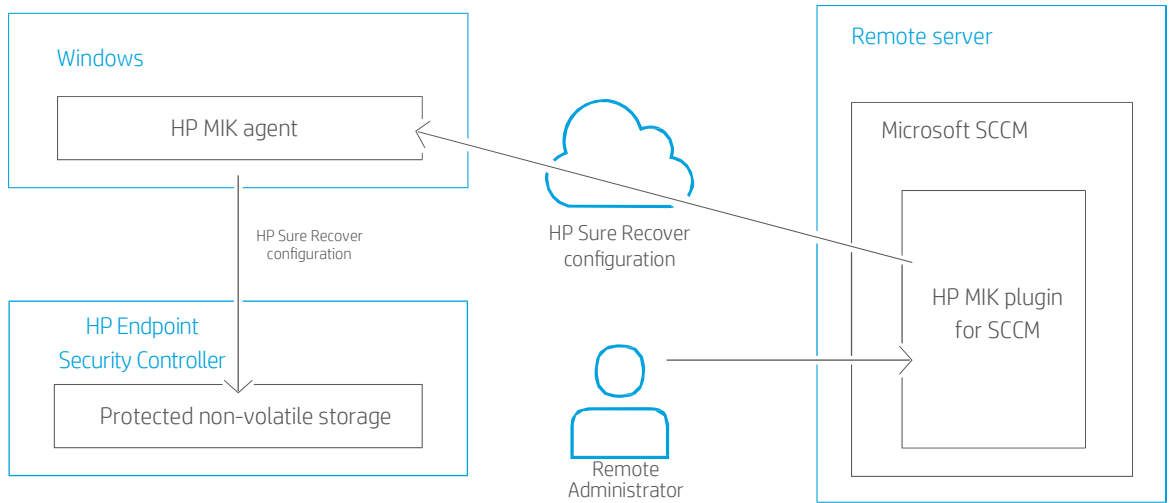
Windows

HP MIK agent

HP Sure Recover configuration

HP Endpoint Security Controller

Protected non-volatile storage

HP Sure Recover configuration

Remote Administrator

Remote server

Microsoft SCCM

HP MIK plugin for SCCM